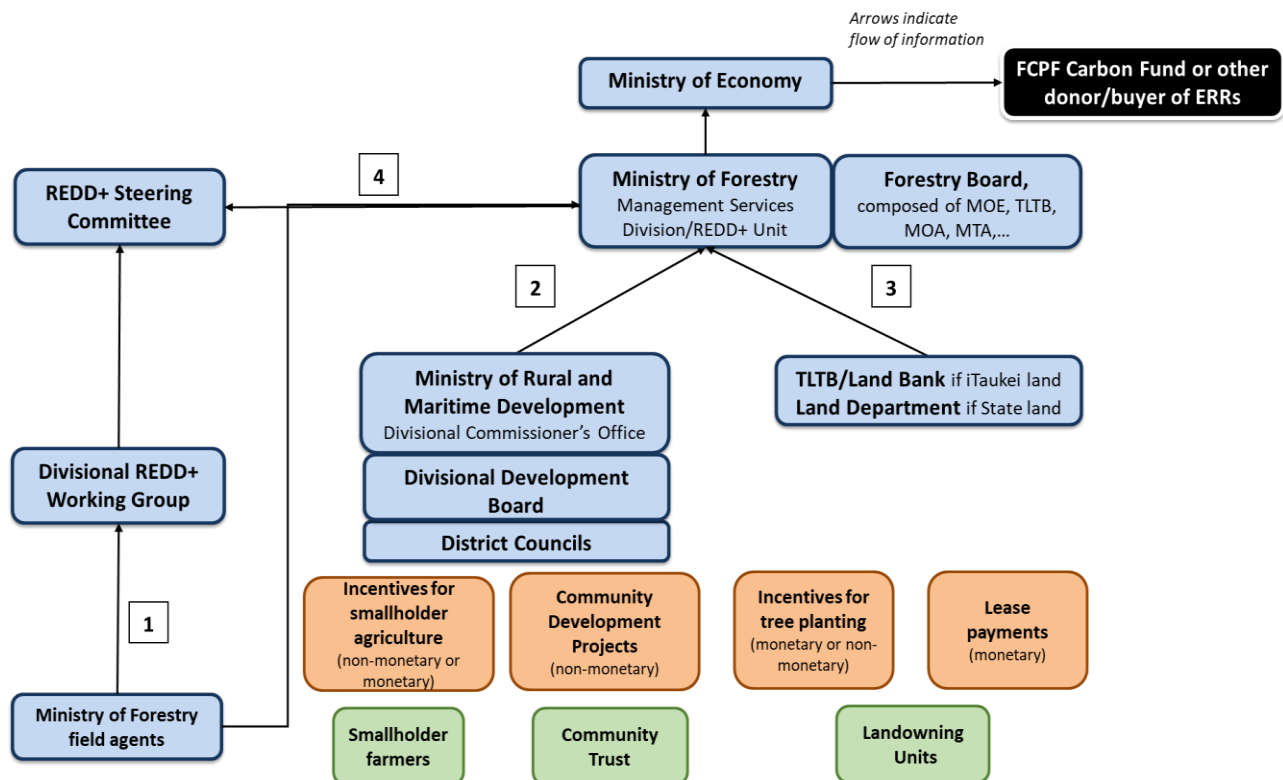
Arrows indicate flow of information

Ministry of Economy

FCPF Carbon Fund or other donor/buyer of ERRs

REDD+ Steering Committee

4

Ministry of Forestry
Management Services Division/REDD+ Unit

Forestry Board,
composed of MOE, TLTB, MOA, MTA,...

2

3

Ministry of Rural and Maritime Development
Divisional Commissioner's Office

TLTB/Land Bank if iTaukei land
Land Department if State land

Divisional REDD+ Working Group

Divisional Development Board

District Councils

Incentives for smallholder agriculture
(non-monetary or monetary)

Community Development Projects
(non-monetary)

Incentives for tree planting
(monetary or non-monetary)

Lease payments
(monetary)

1

Ministry of Forestry field agents

Smallholder farmers

Community Trust

Landowning Units